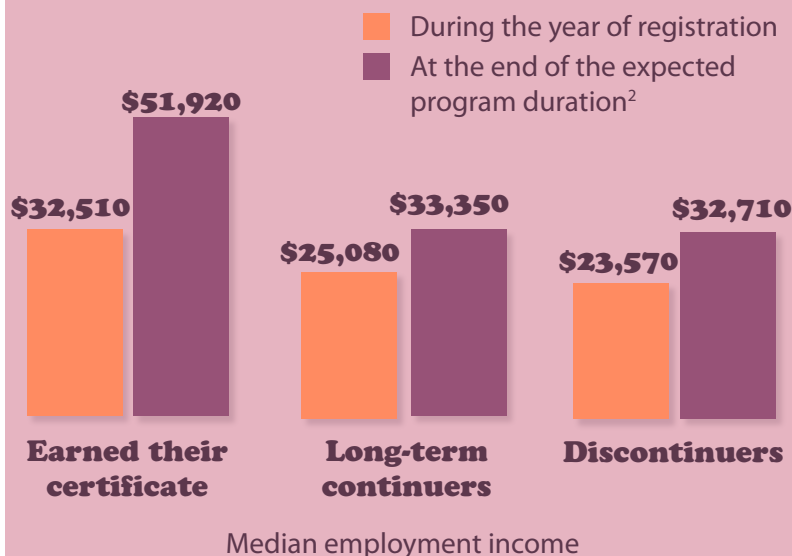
During the year of registration

At the end of the expected program duration$^2$

| | During the year of registration | At the end of the expected program duration$^2$ |
|---|---|---|
| Earned their certificate | \$32,510 | \$51,920 |
| Long-term continuers | \$25,080 | \$33,350 |
| Discontinuers | \$23,570 | \$32,710 |

Median employment income